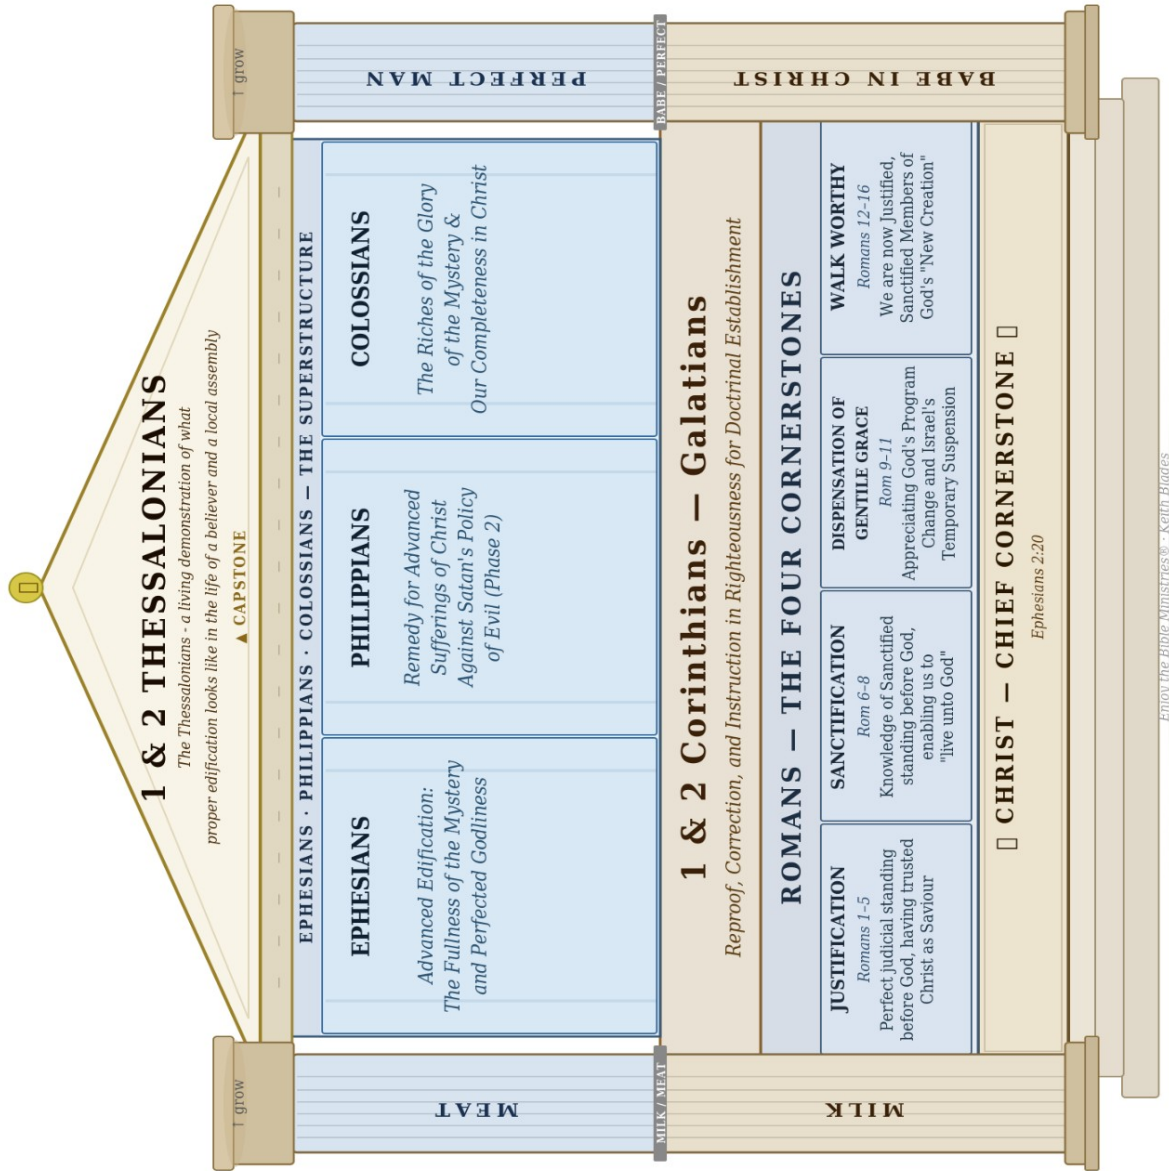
1 & 2 THESSALONIANS

The Thessalonians - a living demonstration of what proper edification looks like in the life of a believer and a local assembly

▲ CAPSTONE

↑ grow

↑ grow

PERFECT MAN

MEAT

BABE / PERFECT

MILK / MEAT

BABE IN CHRIST

MILK

EPHESIANS · PHILIPPIANS · COLOSSIANS — THE SUPERSTRUCTURE

EPHESIANS

Advanced Edification: The Fullness of the Mystery and Perfected Godliness

PHILIPPIANS

Remedy for Advanced Sufferings of Christ Against Satan's Policy of Evil (Phase 2)

COLOSSIANS

The Riches of the Glory of the Mystery & Our Completeness in Christ

1 & 2 Corinthians — Galatians

Reproof, Correction, and Instruction in Righteousness for Doctrinal Establishment

ROMANS — THE FOUR CORNERSTONES

JUSTIFICATION

Romans 1-5

Perfect judicial standing before God, having trusted Christ as Saviour

SANCTIFICATION

Rom 6-8

Knowledge of Sanctified standing before God, enabling us to "live unto God"

DISPENSATION OF GENTILE GRACE

Rom 9-11

Appreciating God's Program Change and Israel's Temporary Suspension

WALK WORTHY

Romans 12-16

We are now Justified, Sanctified Members of God's "New Creation"

CHRIST — CHIEF CORNERSTONE

Ephesians 2:20

Enjoy the Bible Ministries® · Keith Blades